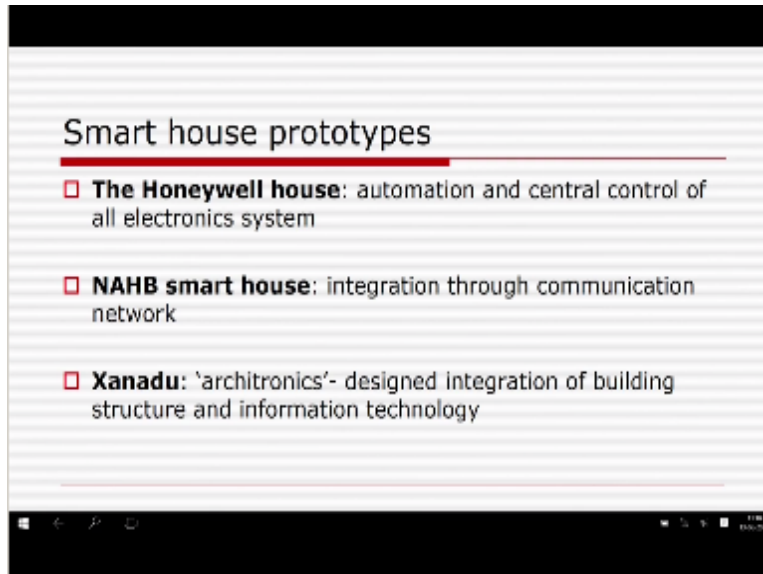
Smart house prototypes

**The Honeywell house**: automation and central control of all electronics system

**NAHB smart house**: integration through communication network

**Xanadu:** 'architronics'- designed integration of building structure and information technology